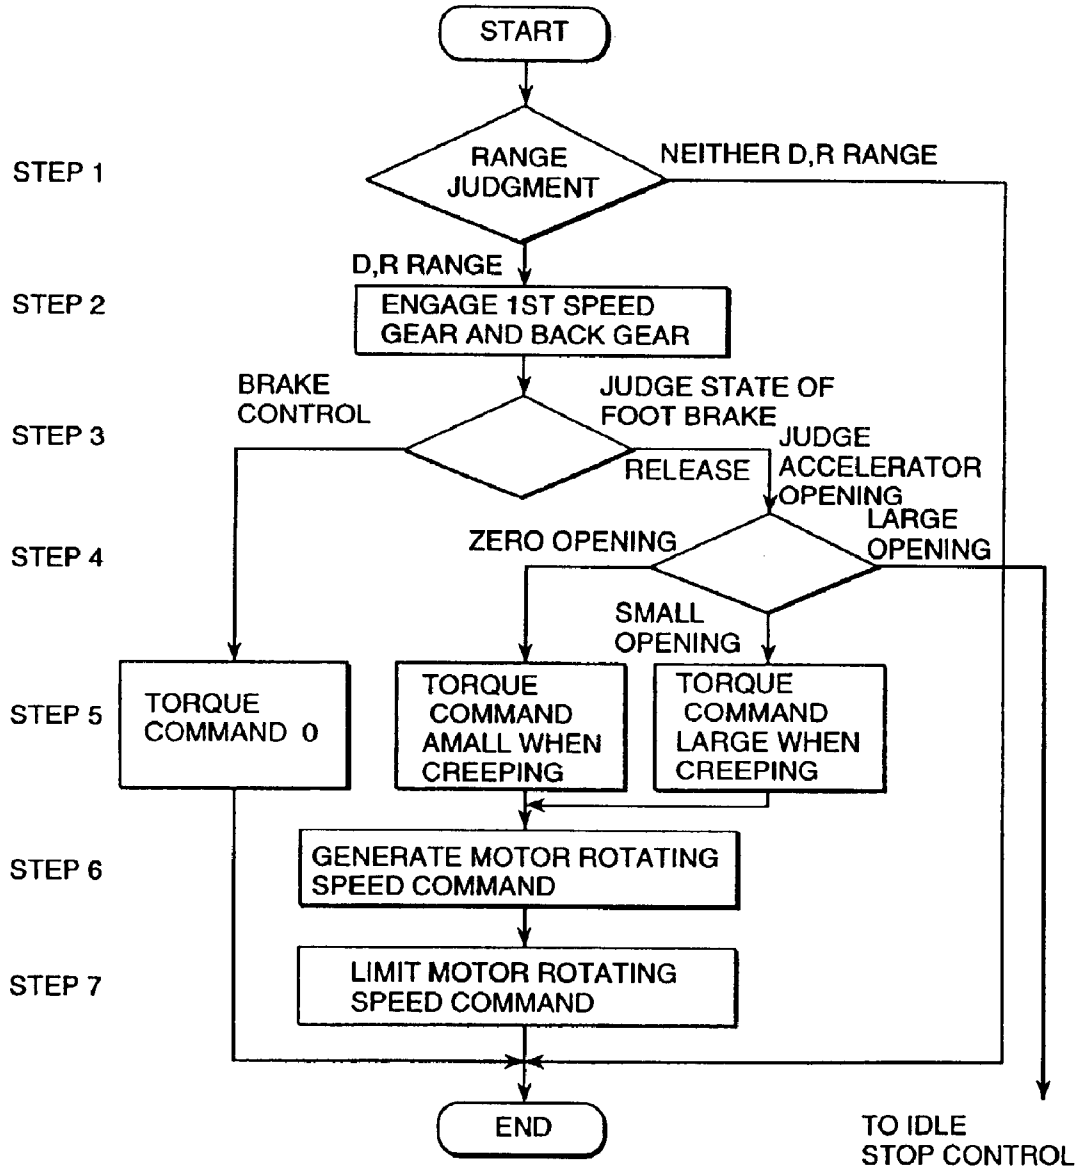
START

STEP 1

RANGE JUDGMENT

NEITHER D,R RANGE

D,R RANGE

STEP 2

ENGAGE 1ST SPEED GEAR AND BACK GEAR

BRAKE CONTROL

JUDGE STATE OF FOOT BRAKE

STEP 3

RELEASE

JUDGE ACCELERATOR OPENING

STEP 4

ZERO OPENING

LARGE OPENING

SMALL OPENING

STEP 5

TORQUE COMMAND 0

TORQUE COMMAND AMALL WHEN CREEPING

TORQUE COMMAND LARGE WHEN CREEPING

STEP 6

GENERATE MOTOR ROTATING SPEED COMMAND

STEP 7

LIMIT MOTOR ROTATING SPEED COMMAND

END

TO IDLE STOP CONTROL